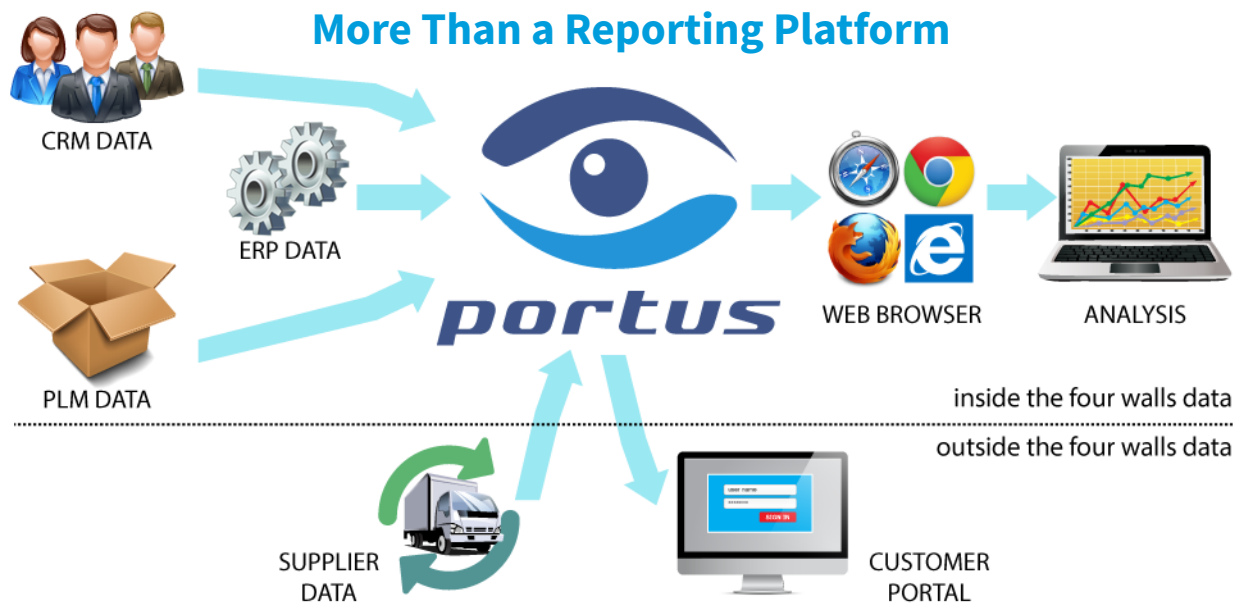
More Than a Reporting Platform

CRM DATA

ERP DATA

PLM DATA

portus

WEB BROWSER

ANALYSIS

inside the four walls data

outside the four walls data

SUPPLIER DATA

USER NAME

SIGN IN

CUSTOMER PORTAL